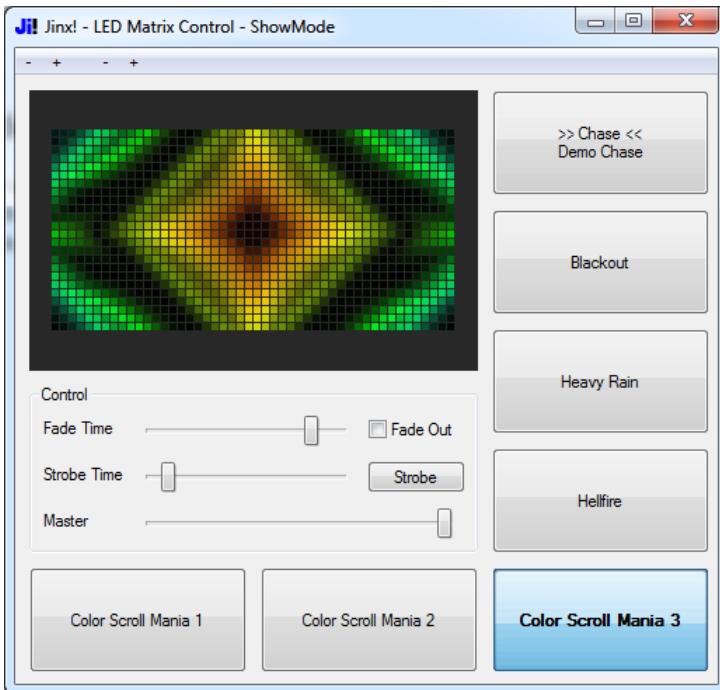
Ji! Jinx! - LED Matrix Control - ShowMode

- + - +

>> Chase <<
Demo Chase

Blackout

Heavy Rain

Hellfire

Control

Fade Time

Fade Out

Strobe Time

Strobe

Master

Color Scroll Mania 1

Color Scroll Mania 2

Color Scroll Mania 3